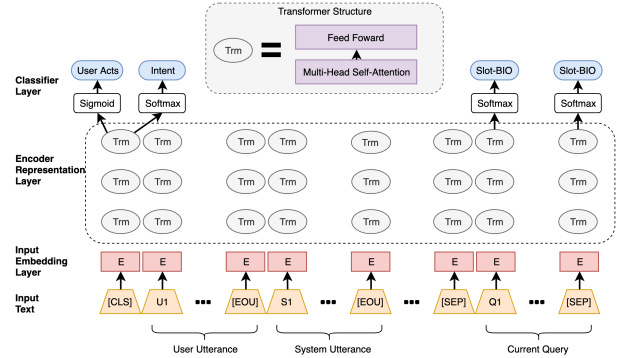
Transformer Structure

Trm = Feed Foward

Multi-Head Self-Attention

Classifier Layer

User Acts

Intent

Sigmoid

Softmax

Slot-BIO

Slot-BIO

Softmax

Softmax

Encoder Representation Layer

Trm Trm Trm Trm Trm Trm Trm Trm Trm

Trm Trm Trm Trm Trm Trm Trm Trm Trm

Trm Trm Trm Trm Trm Trm Trm Trm Trm

Input Embedding Layer

E E E E E E E E

Input Text

[CLS] U1 ▪▪▪ [EOU] S1 ▪▪▪ [EOU] ▪▪▪ [SEP] Q1 ▪▪▪ [SEP]

User Utterance

System Utterance

Current Query